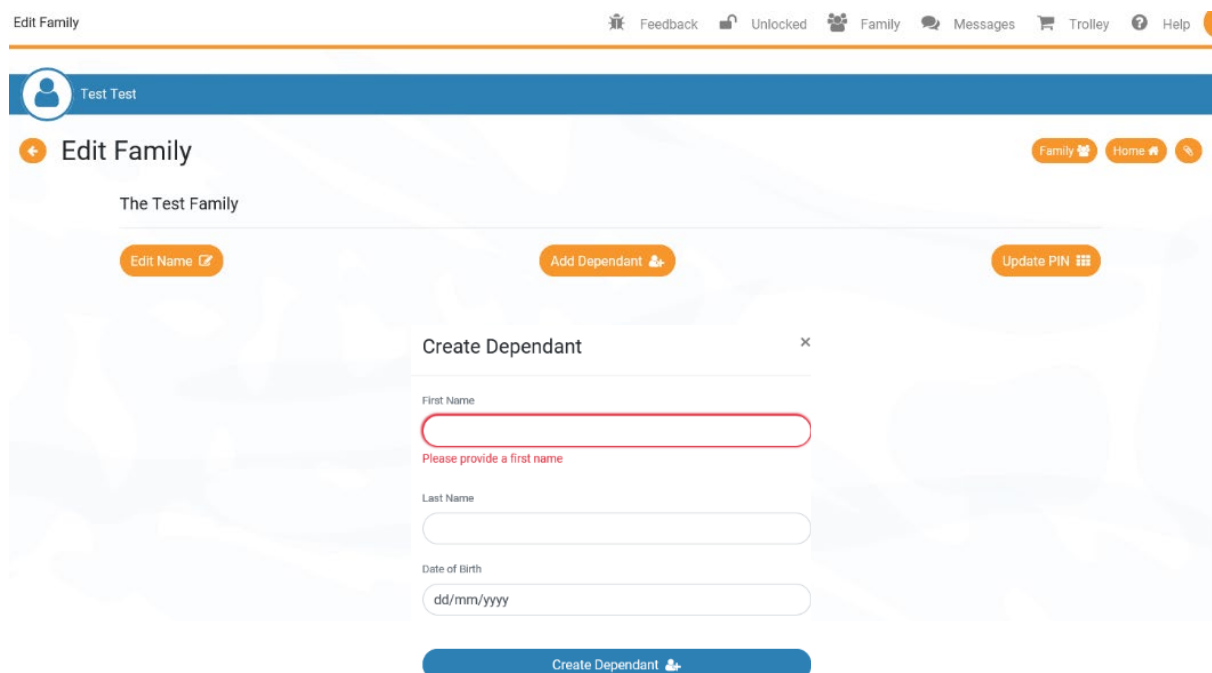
Edit Family

Feedback Unlocked Family Messages Trolley Help

Test Test

Edit Family

Family Home

The Test Family

Edit Name

Add Dependant

Update PIN

Create Dependant

×

First Name

Please provide a first name

Last Name

Date of Birth

dd/mm/yyyy

Create Dependant